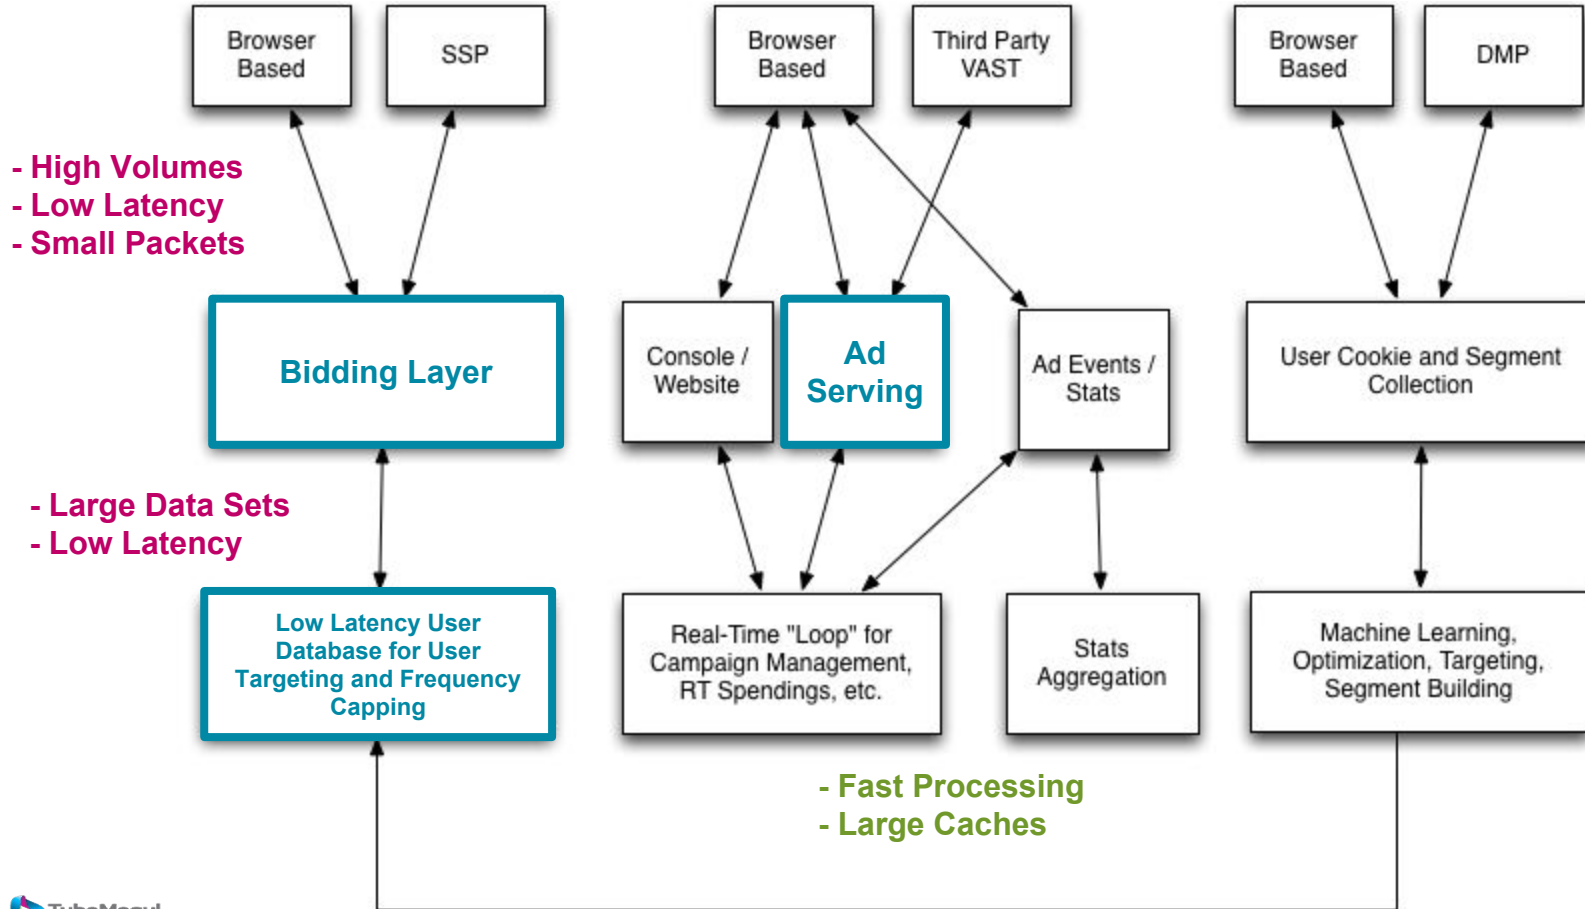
Browser Based

SSP

Browser Based

Third Party VAST

Browser Based

DMP

- High Volumes
- Low Latency
- Small Packets

Bidding Layer

Console / Website

Ad Serving

Ad Events / Stats

User Cookie and Segment Collection

- Large Data Sets
- Low Latency

Low Latency User Database for User Targeting and Frequency Capping

Real-Time "Loop" for Campaign Management, RT Spendings, etc.

Stats Aggregation

Machine Learning, Optimization, Targeting, Segment Building

- Fast Processing
- Large Caches

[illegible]